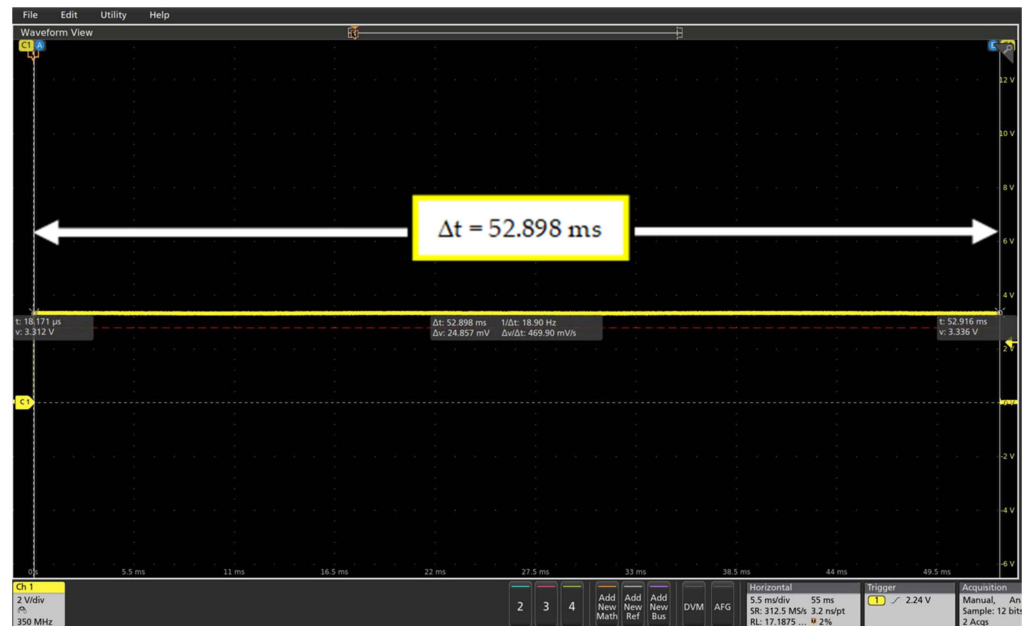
File Edit Utility Help

Waveform View

C1 A

12 V
10 V
8 V
6 V
4 V
2 V
-2 V
-4 V
-6 V

$\Delta$t = 52.898 ms

t: 18.171 µs
v: 3.312 V

$\Delta$t: 52.898 ms 1/$\Delta$t: 18.90 Hz
$\Delta$v: 24.857 mV $\Delta$v/$\Delta$t: 469.90 mV/s

t: 52.916 ms
v: 3.336 V

C1

0s 5.5 ms 11 ms 16.5 ms 22 ms 27.5 ms 33 ms 38.5 ms 44 ms 49.5 ms

Ch 1
2 V/div
350 MHz

2 3 4

Add New Math

Add New Ref

Add New Bus

DVM AFG

Horizontal
5.5 ms/div 55 ms
SR: 312.5 MS/s 3.2 ns/pt
RL: 17.1875 ... 2%

Trigger
1 2.24 V

Acquisition
Manual, An
Sample: 12 bits
2 Acqs